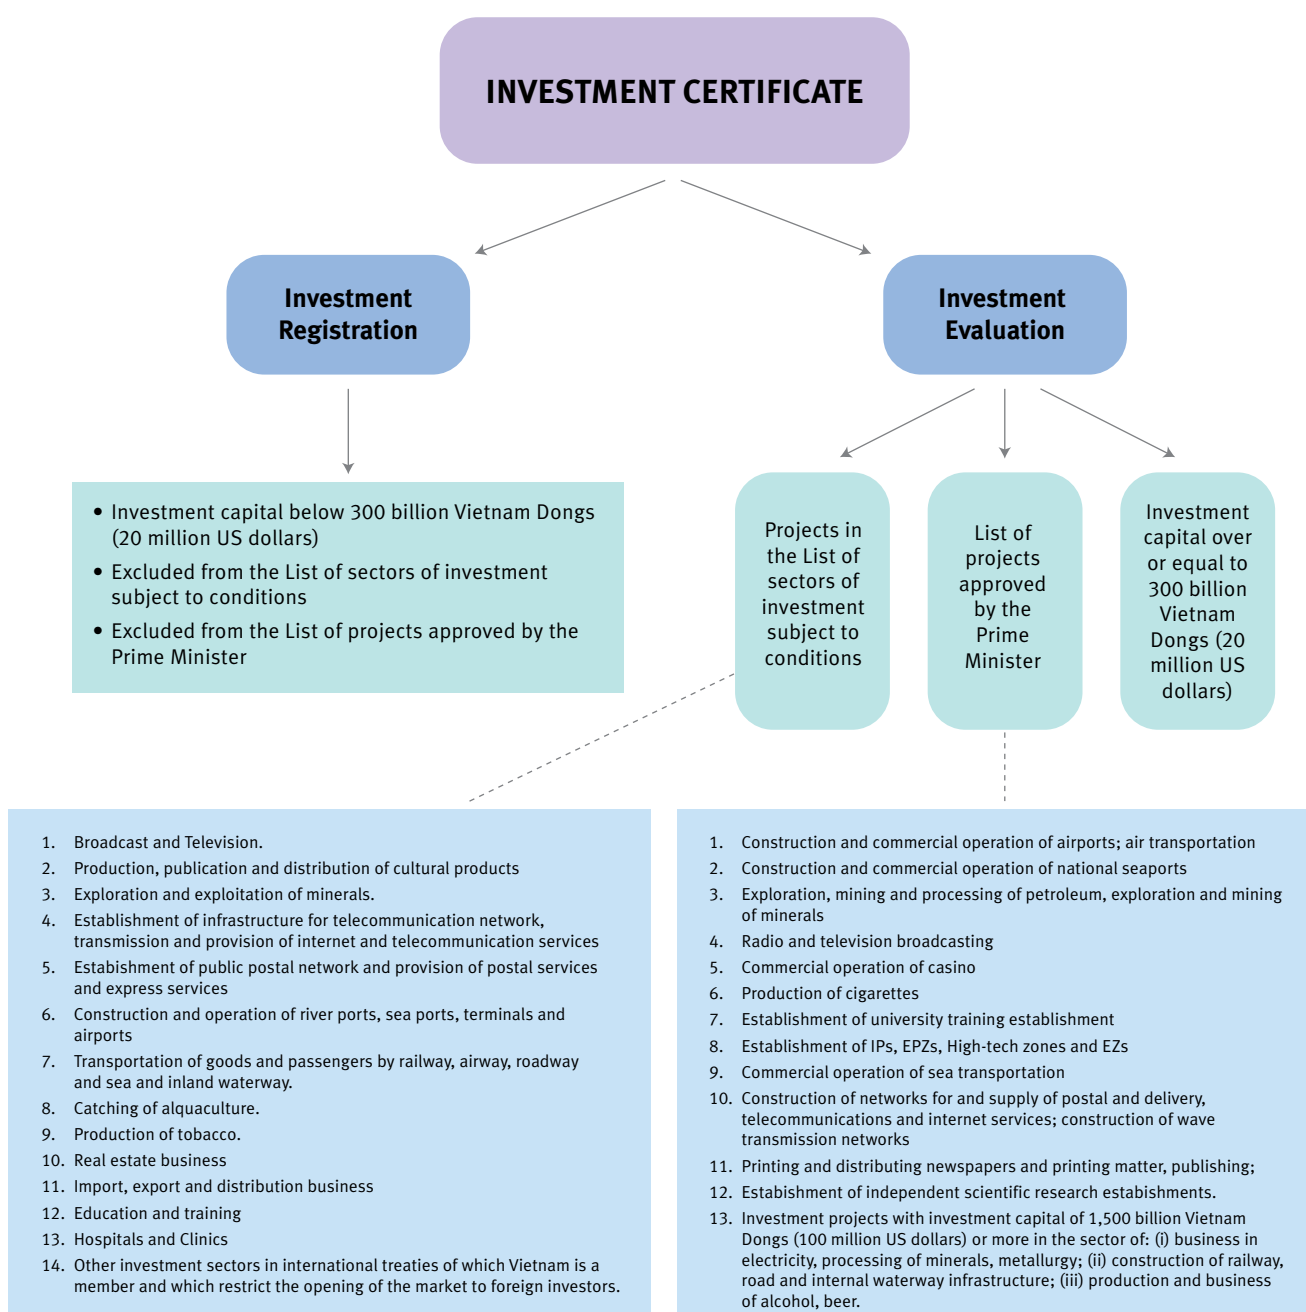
INVESTMENT CERTIFICATE

Investment Registration

Investment Evaluation

• Investment capital below 300 billion Vietnam Dongs (20 million US dollars)
• Excluded from the List of sectors of investment subject to conditions
• Excluded from the List of projects approved by the Prime Minister

Projects in the List of sectors of investment subject to conditions

List of projects approved by the Prime Minister

Investment capital over or equal to 300 billion Vietnam Dongs (20 million US dollars)

1. Broadcast and Television.
2. Production, publication and distribution of cultural products
3. Exploration and exploitation of minerals.
4. Establishment of infrastructure for telecommunication network, transmission and provision of internet and telecommunication services
5. Estabishment of public postal network and provision of postal services and express services
6. Construction and operation of river ports, sea ports, terminals and airports
7. Transportation of goods and passengers by railway, airway, roadway and sea and inland waterway.
8. Catching of alquaculture.
9. Production of tobacco.
10. Real estate business
11. Import, export and distribution business
12. Education and training
13. Hospitals and Clinics
14. Other investment sectors in international treaties of which Vietnam is a member and which restrict the opening of the market to foreign investors.

1. Construction and commercial operation of airports; air transportation
2. Construction and commercial operation of national seaports
3. Exploration, mining and processing of petroleum, exploration and mining of minerals
4. Radio and television broadcasting
5. Commercial operation of casino
6. Production of cigarettes
7. Establishment of university training establishment
8. Establishment of IPs, EPZs, High-tech zones and EZs
9. Commercial operation of sea transportation
10. Construction of networks for and supply of postal and delivery, telecommunications and internet services; construction of wave transmission networks
11. Printing and distributing newspapers and printing matter, publishing;
12. Estabishment of independent scientific research estabishments.
13. Investment projects with investment capital of 1,500 billion Vietnam Dongs (100 million US dollars) or more in the sector of: (i) business in electricity, processing of minerals, metallurgy; (ii) construction of railway, road and internal waterway infrastructure; (iii) production and business of alcohol, beer.